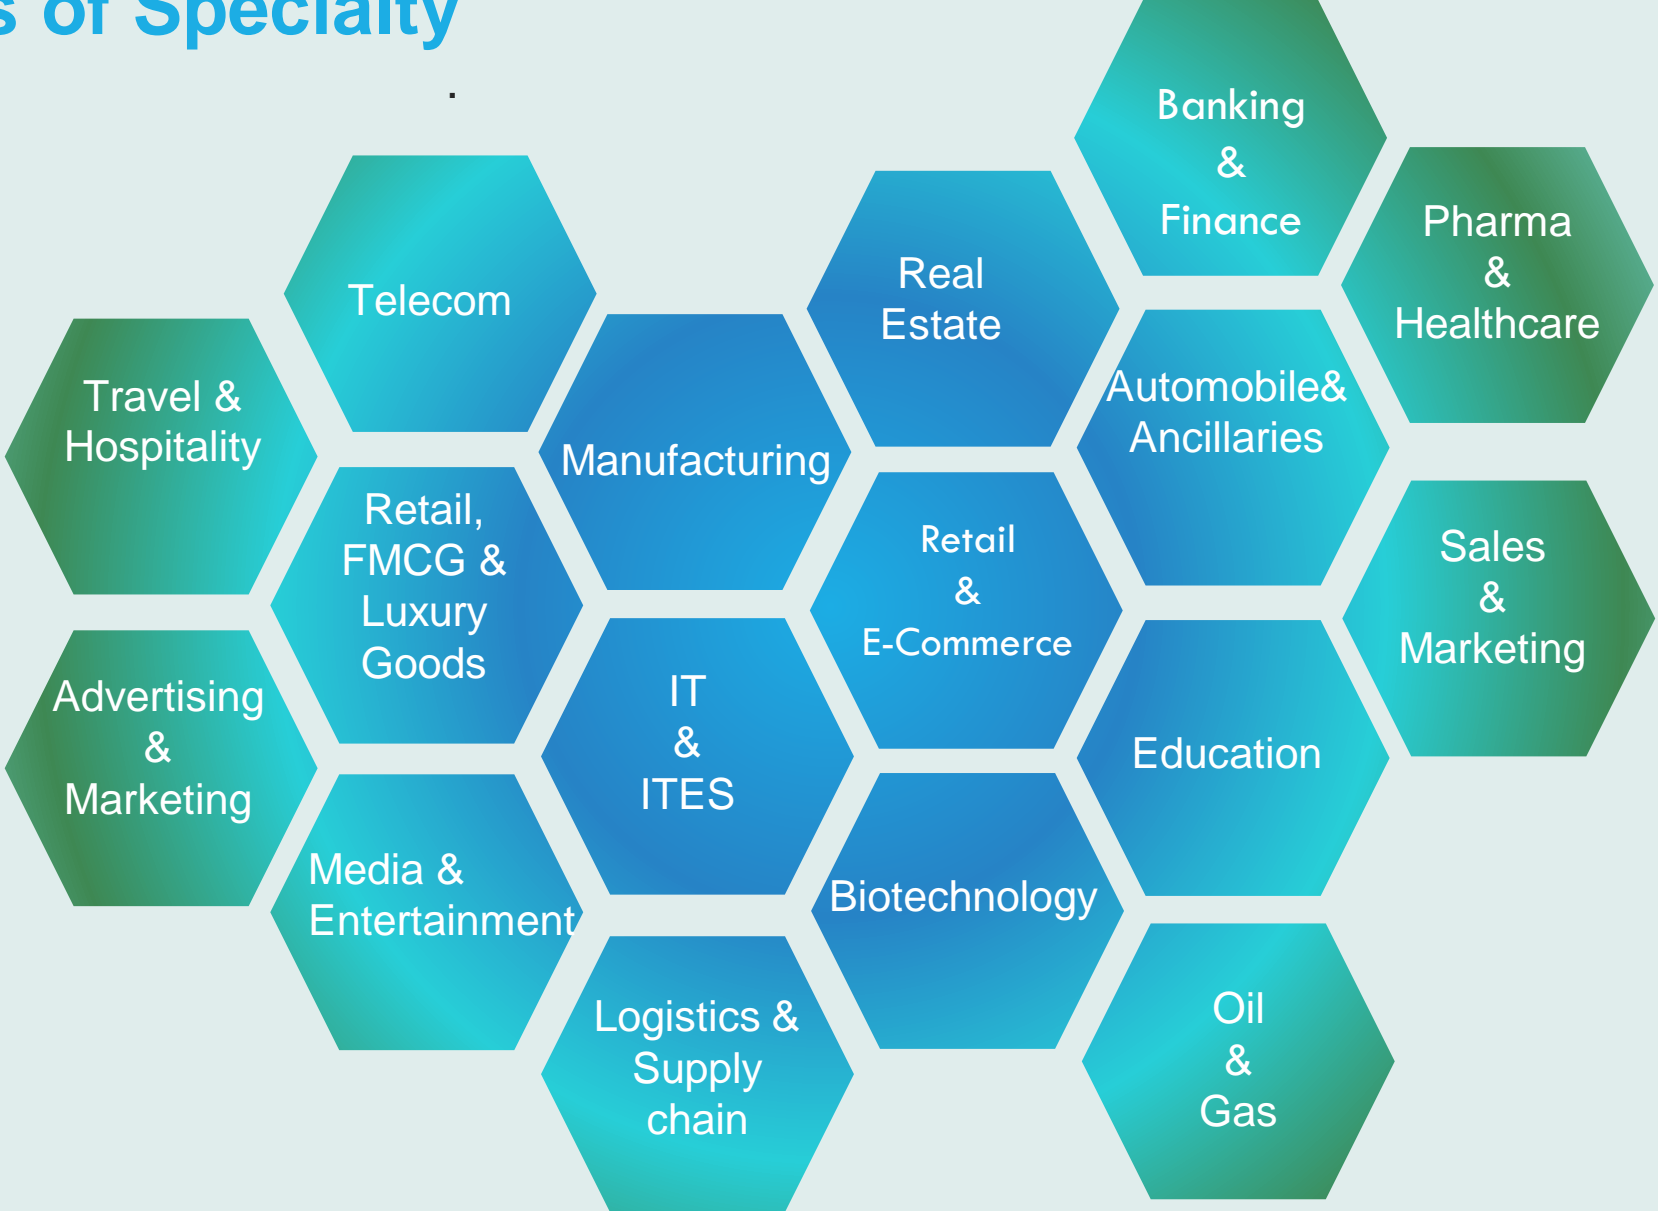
s of Specialty

.

Banking & Finance

Pharma & Healthcare

Telecom

Real Estate

Travel & Hospitality

Manufacturing

Automobile& Ancillaries

Retail, FMCG & Luxury Goods

Retail & E-Commerce

Sales & Marketing

Advertising & Marketing

IT & ITES

Education

Media & Entertainment

Biotechnology

Logistics & Supply chain

Oil & Gas